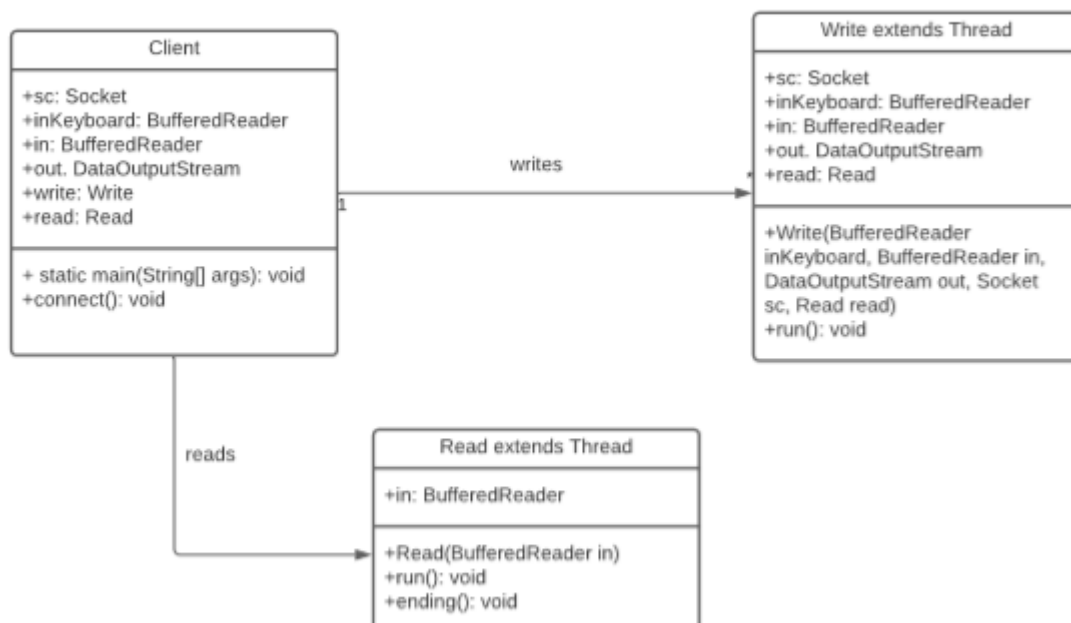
Client

+sc: Socket
+inKeyboard: BufferedReader
+in: BufferedReader
+out. DataOutputStream
+write: Write
+read: Read

+ static main(String[] args): void
+connect(): void

writes

1

*

Write extends Thread

+sc: Socket
+inKeyboard: BufferedReader
+in: BufferedReader
+out. DataOutputStream
+read: Read

+Write(BufferedReader inKeyboard, BufferedReader in, DataOutputStream out, Socket sc, Read read)
+run(): void

reads

Read extends Thread

+in: BufferedReader

+Read(BufferedReader in)
+run(): void
+ending(): void